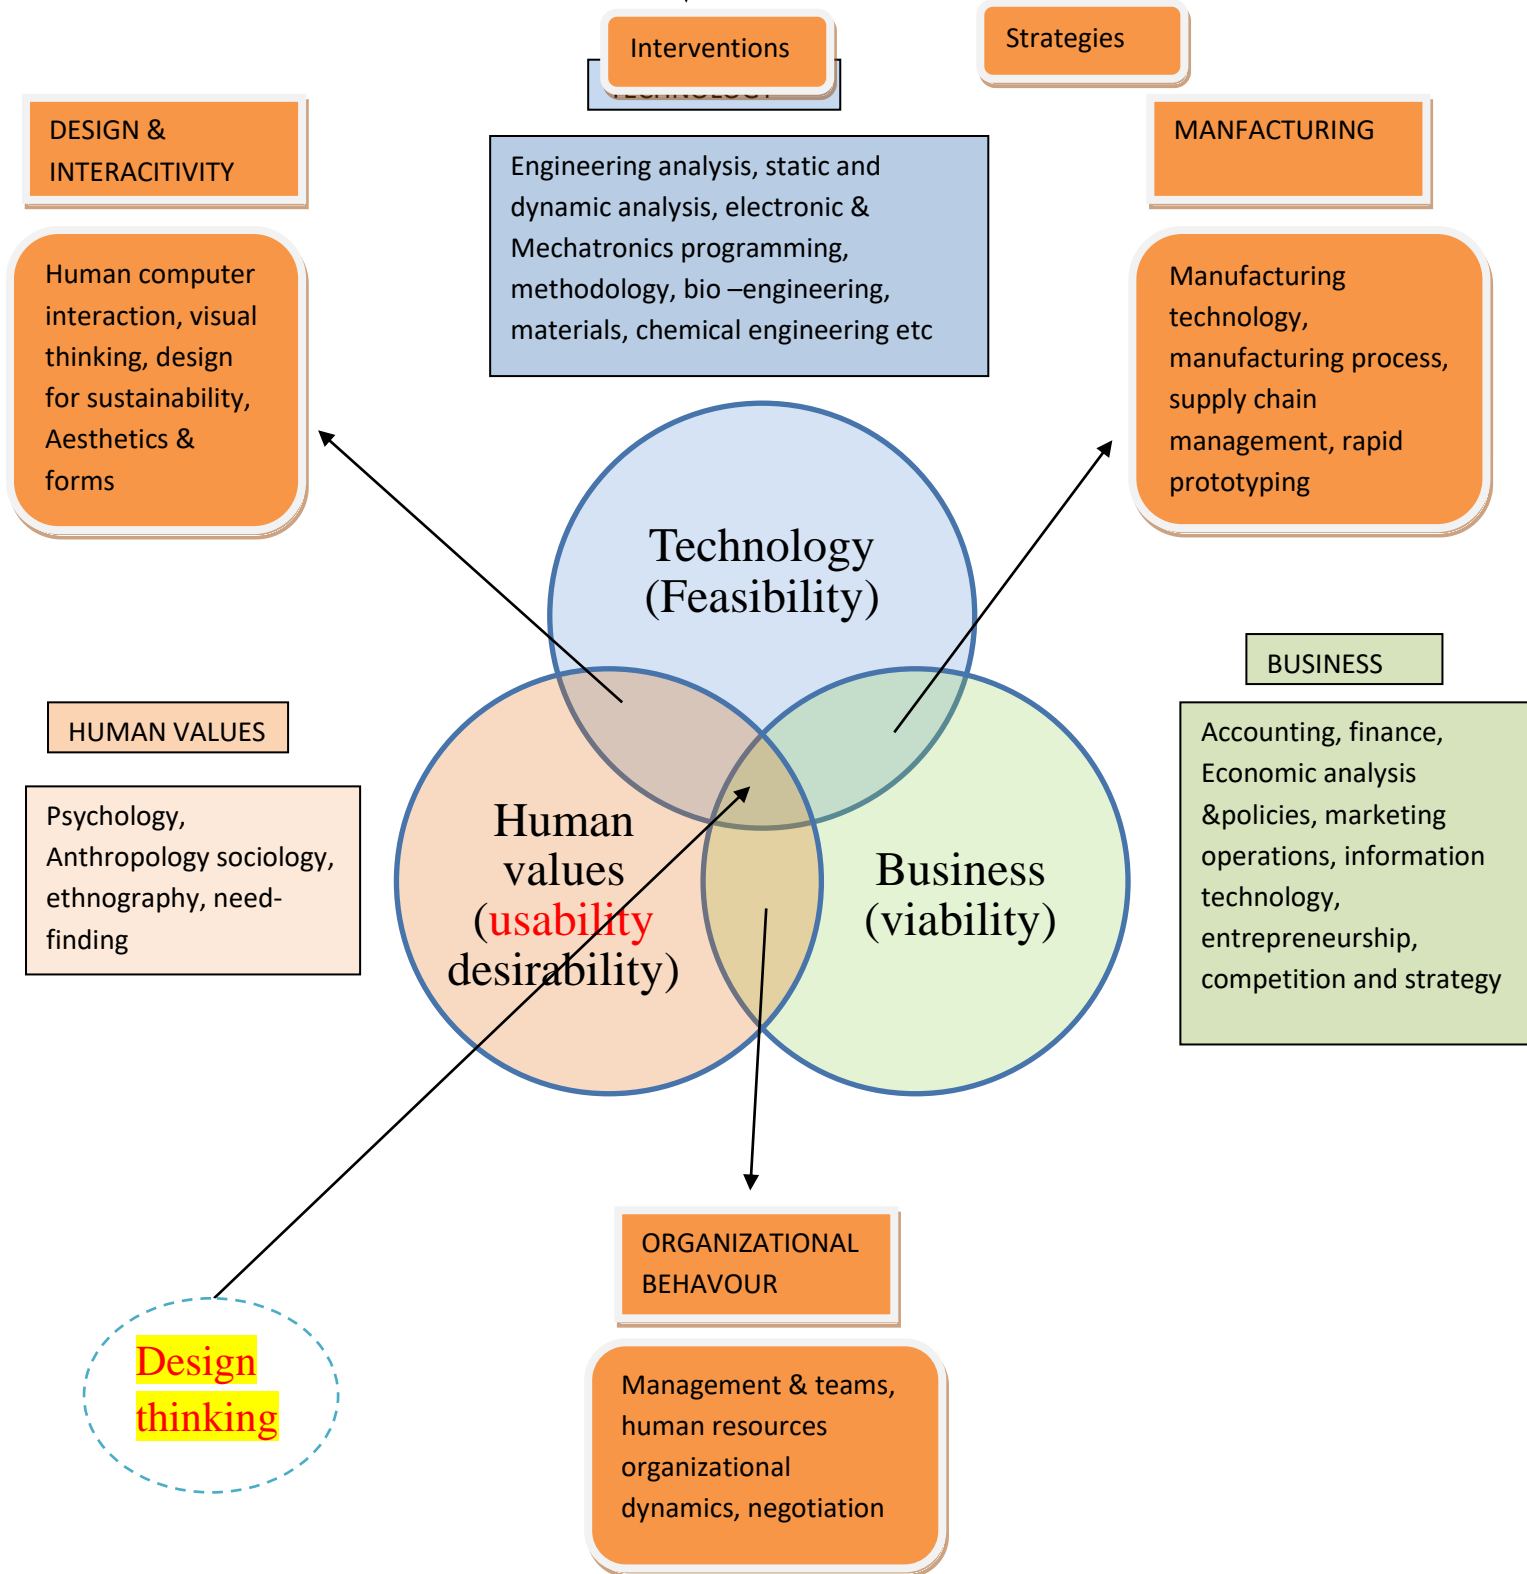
Interventions

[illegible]

Strategies

DESIGN & INTERACITIVITY

Engineering analysis, static and dynamic analysis, electronic & Mechatronics programming, methodology, bio –engineering, materials, chemical engineering etc

MANFACTURING

Human computer interaction, visual thinking, design for sustainability, Aesthetics & forms

Manufacturing technology, manufacturing process, supply chain management, rapid prototyping

Technology (Feasibility)

BUSINESS

HUMAN VALUES

Accounting, finance, Economic analysis &policies, marketing operations, information technology, entrepreneurship, competition and strategy

Psychology, Anthropology sociology, ethnography, need-finding

Human values (usability desirability)

Business (viability)

ORGANIZATIONAL BEHAVOUR

Design thinking

Management & teams, human resources organizational dynamics, negotiation